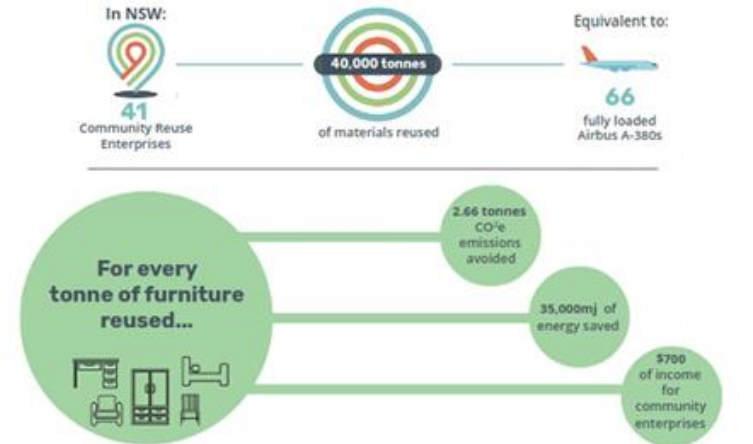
In NSW:

41
Community Reuse Enterprises

40,000 tonnes
of materials reused

Equivalent to:

66
fully loaded Airbus A-380s

For every tonne of furniture reused...

2.66 tonnes $CO^2e$ emissions avoided

35,000mj of energy saved

$700 of income for community enterprises